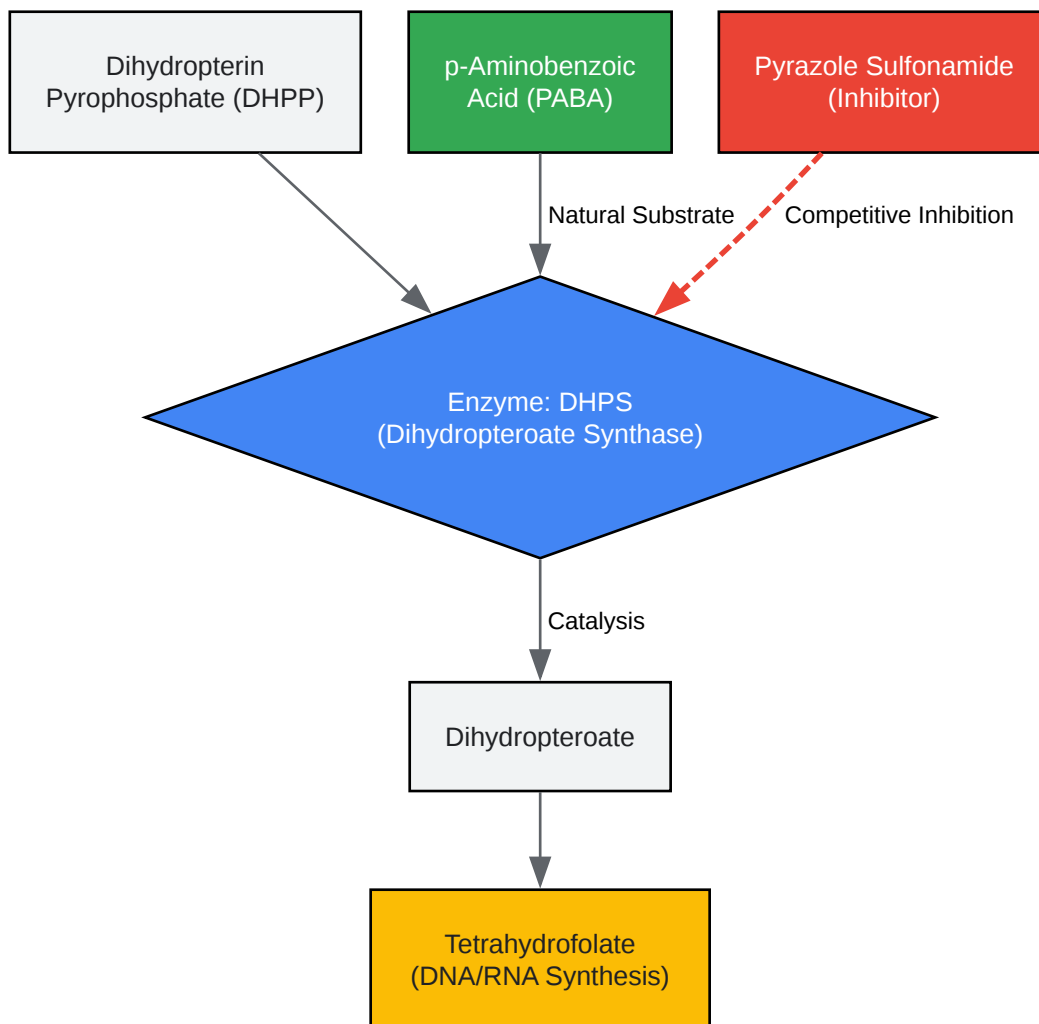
Dihydropterin Pyrophosphate (DHPP)

p-Aminobenzoic Acid (PABA)

Pyrazole Sulfonamide (Inhibitor)

Natural Substrate

Competitive Inhibition

Enzyme: DHPS (Dihydropteroate Synthase)

Catalysis

Dihydropteroate

Tetrahydrofolate (DNA/RNA Synthesis)